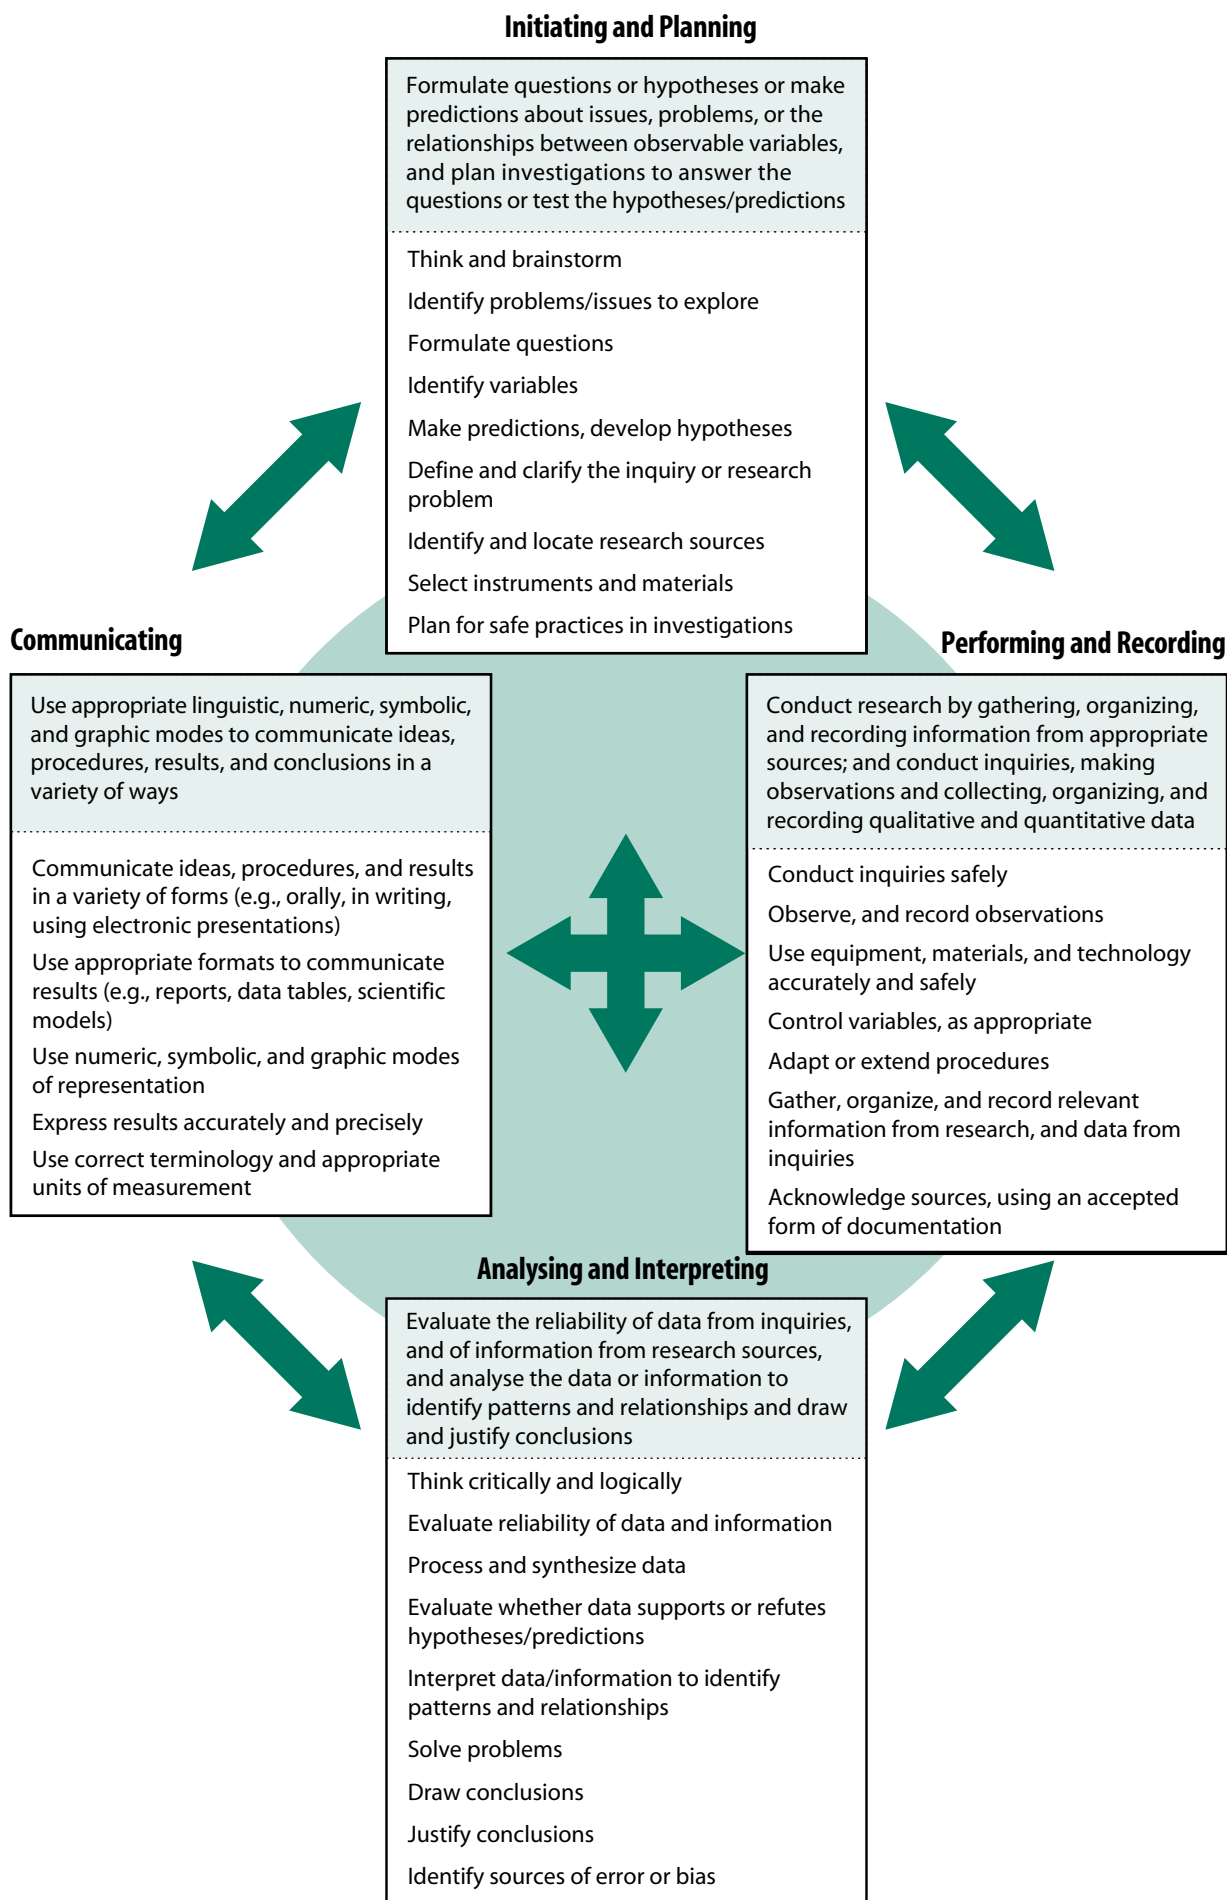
Initiating and Planning

Formulate questions or hypotheses or make predictions about issues, problems, or the relationships between observable variables, and plan investigations to answer the questions or test the hypotheses/predictions

Think and brainstorm

Identify problems/issues to explore

Formulate questions

Identify variables

Make predictions, develop hypotheses

Define and clarify the inquiry or research problem

Identify and locate research sources

Select instruments and materials

Plan for safe practices in investigations

Communicating

Use appropriate linguistic, numeric, symbolic, and graphic modes to communicate ideas, procedures, results, and conclusions in a variety of ways

Communicate ideas, procedures, and results in a variety of forms (e.g., orally, in writing, using electronic presentations)

Use appropriate formats to communicate results (e.g., reports, data tables, scientific models)

Use numeric, symbolic, and graphic modes of representation

Express results accurately and precisely

Use correct terminology and appropriate units of measurement

Performing and Recording

Conduct research by gathering, organizing, and recording information from appropriate sources; and conduct inquiries, making observations and collecting, organizing, and recording qualitative and quantitative data

Conduct inquiries safely

Observe, and record observations

Use equipment, materials, and technology accurately and safely

Control variables, as appropriate

Adapt or extend procedures

Gather, organize, and record relevant information from research, and data from inquiries

Acknowledge sources, using an accepted form of documentation

Analysing and Interpreting

Evaluate the reliability of data from inquiries, and of information from research sources, and analyse the data or information to identify patterns and relationships and draw and justify conclusions

Think critically and logically

Evaluate reliability of data and information

Process and synthesize data

Evaluate whether data supports or refutes hypotheses/predictions

Interpret data/information to identify patterns and relationships

Solve problems

Draw conclusions

Justify conclusions

Identify sources of error or bias